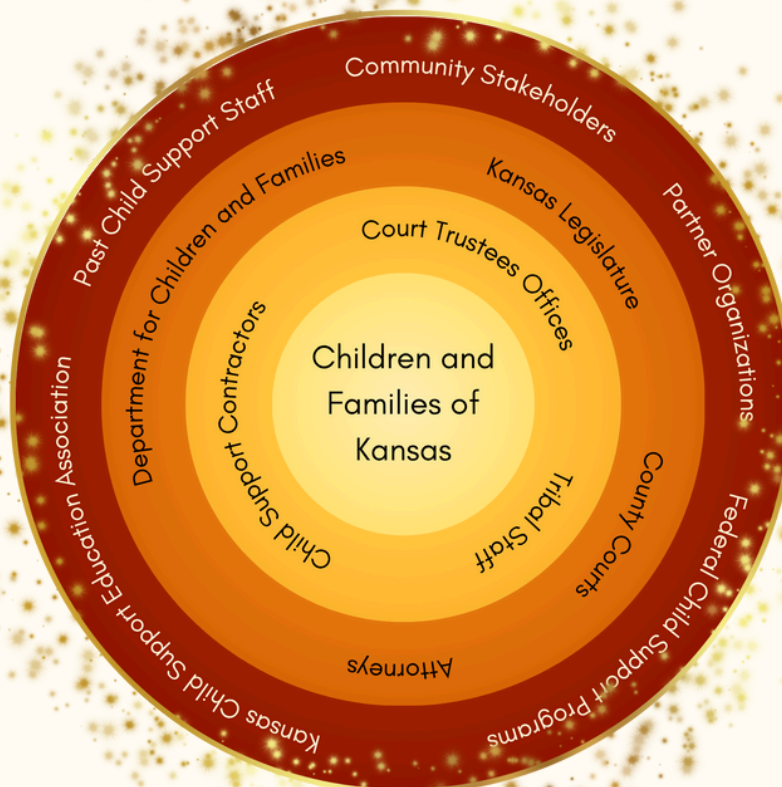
Children and Families of Kansas

Court Trustees Offices

Child Support Contractors

Tribal Staff

Kansas Legislature

Department for Children and Families

County Courts

Attorneys

Community Stakeholders

Past Child Support Staff

Partner Organizations

Kansas Child Support Education Association

Federal Child Support Programs